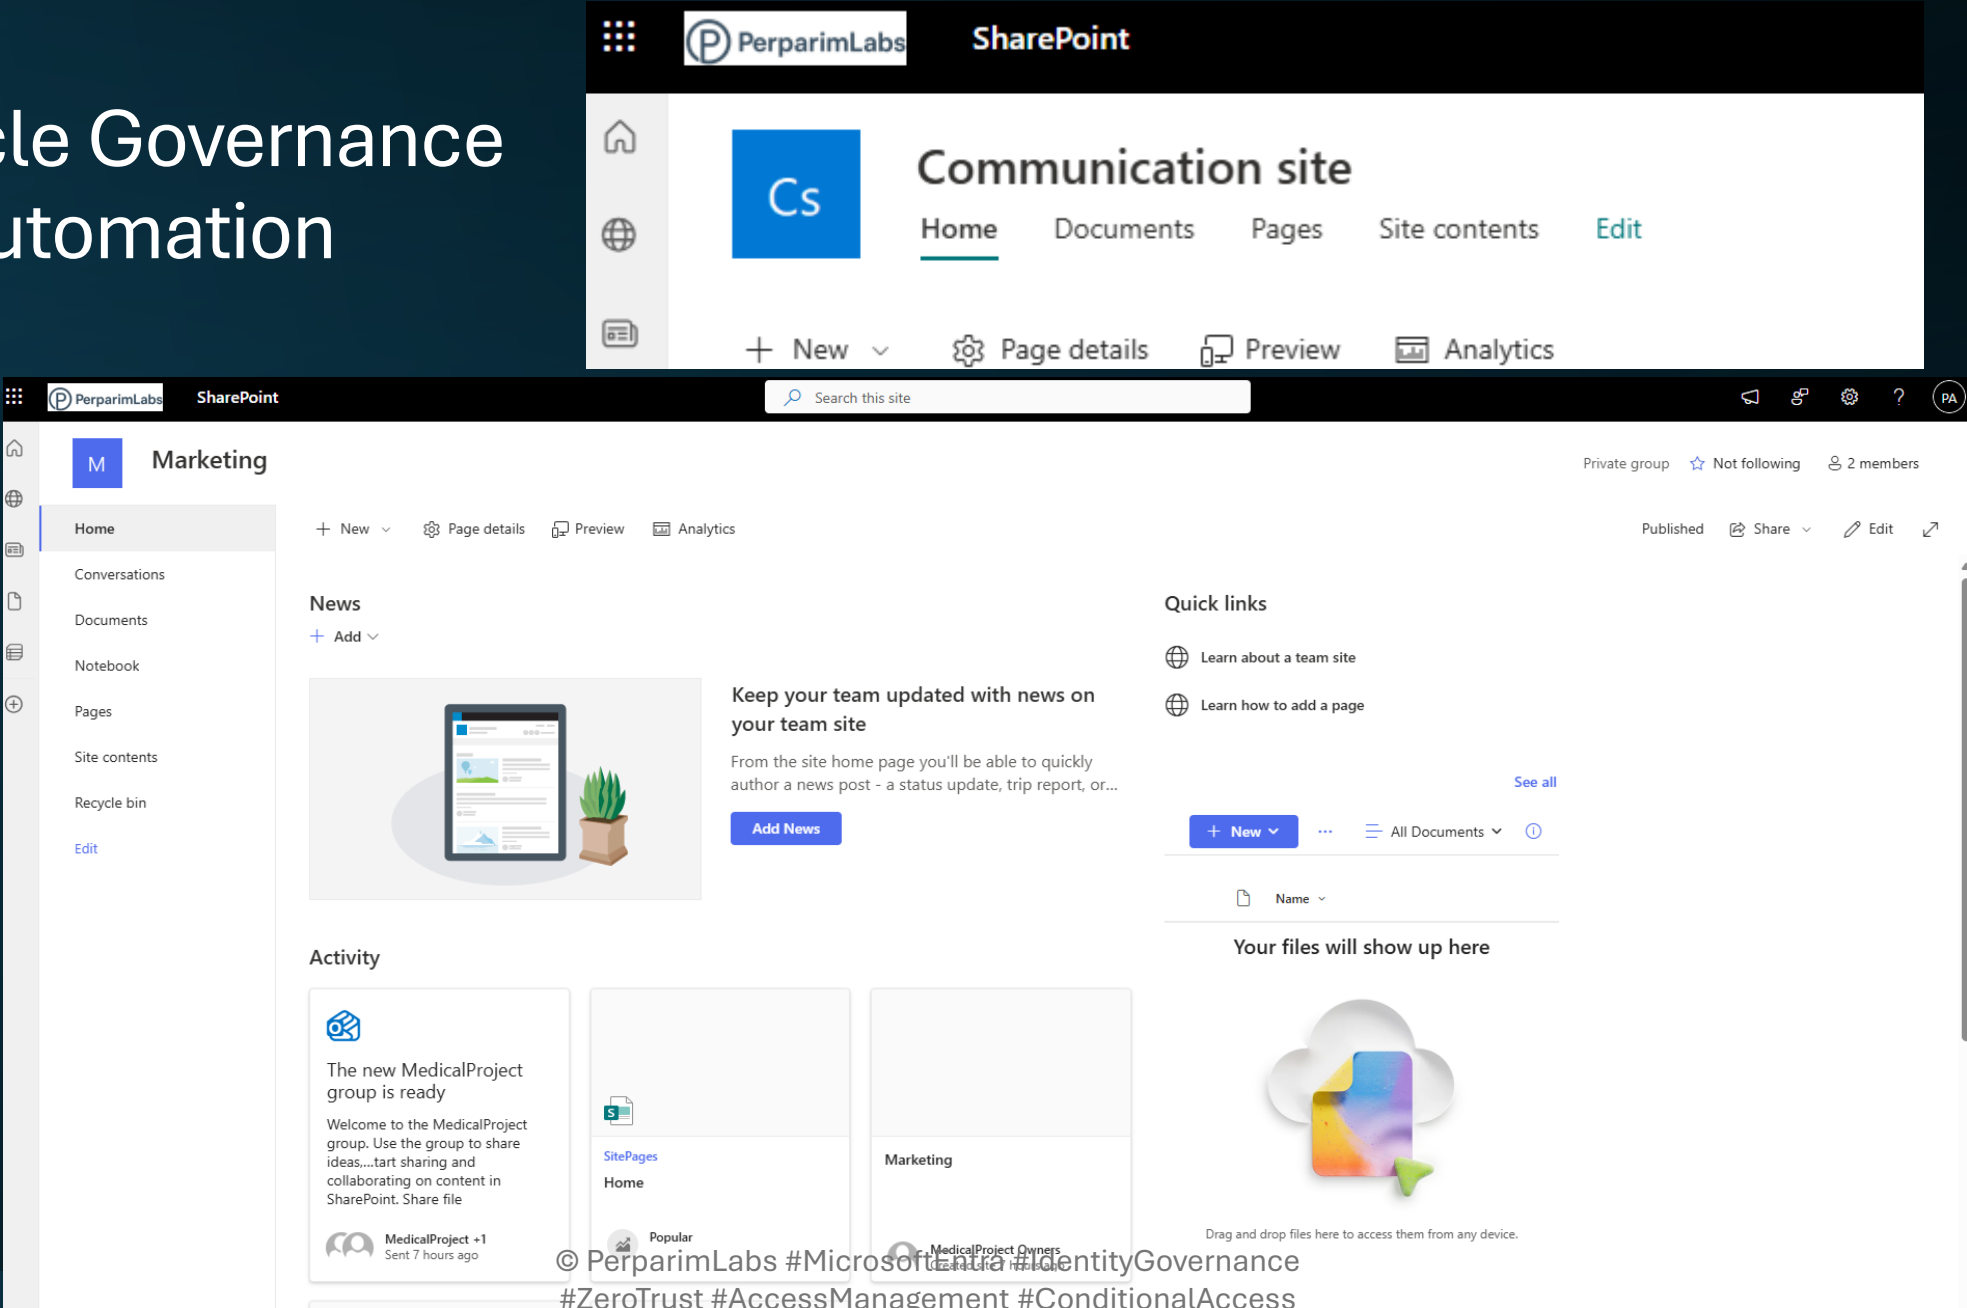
cle Governance
utomation

PerparimLabs SharePoint

Cs
Communication site
Home Documents Pages Site contents Edit
+ New Page details Preview Analytics

PerparimLabs SharePoint
Search this site
PA

M Marketing
Private group Not following 2 members

Home
Conversations
Documents
Notebook
Pages
Site contents
Recycle bin
Edit

+ New Page details Preview Analytics
Published Share Edit

News
+ Add

Keep your team updated with news on your team site
From the site home page you'll be able to quickly author a news post - a status update, trip report, or...
Add News

Quick links
Learn about a team site
Learn how to add a page
See all

+ New ··· All Documents
Name
Your files will show up here
Drag and drop files here to access them from any device.

Activity

The new MedicalProject group is ready
Welcome to the MedicalProject group. Use the group to share ideas,...tart sharing and collaborating on content in SharePoint. Share file
MedicalProject +1
Sent 7 hours ago

SitePages
Home
Popular

Marketing
MedicalProject Owners
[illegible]

© PerparimLabs #MicrosoftEntra #IdentityGovernance
#ZeroTrust #AccessManagement #ConditionalAccess